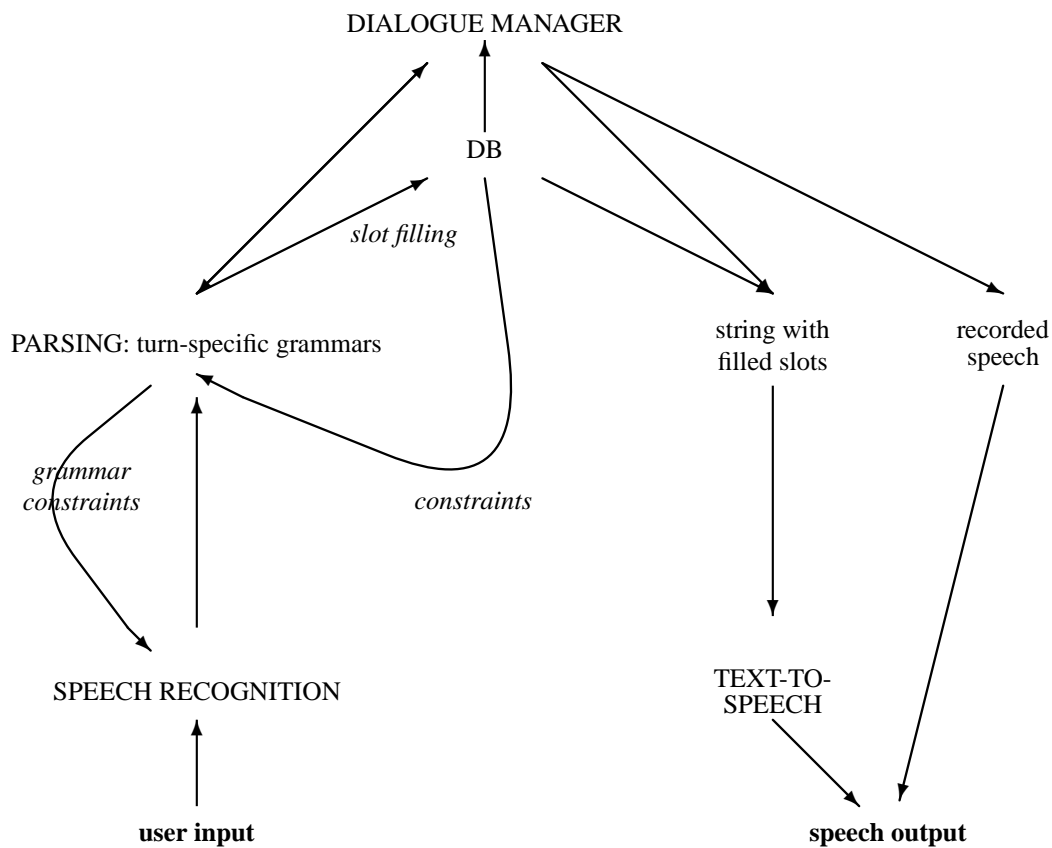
DIALOGUE MANAGER

DB

slot filling

PARSING: turn-specific grammars

string with filled slots

recorded speech

grammar constraints

constraints

SPEECH RECOGNITION

TEXT-TO-SPEECH

user input

speech output